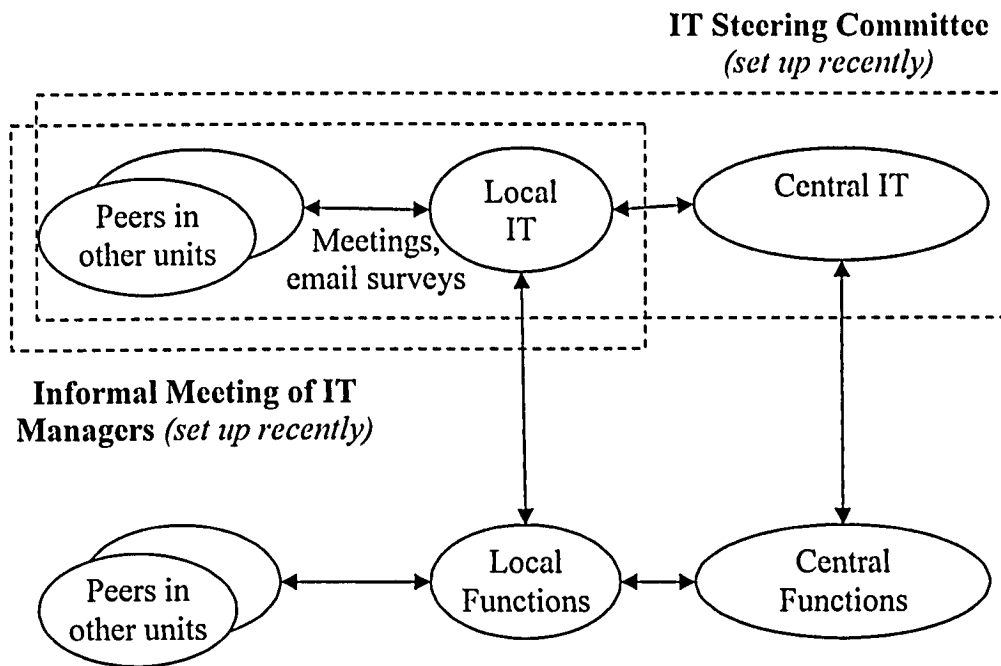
IT Steering Committee
(set up recently)

Peers in other units

Meetings, email surveys

Local IT

Central IT

Informal Meeting of IT Managers (set up recently)

Peers in other units

Local Functions

Central Functions